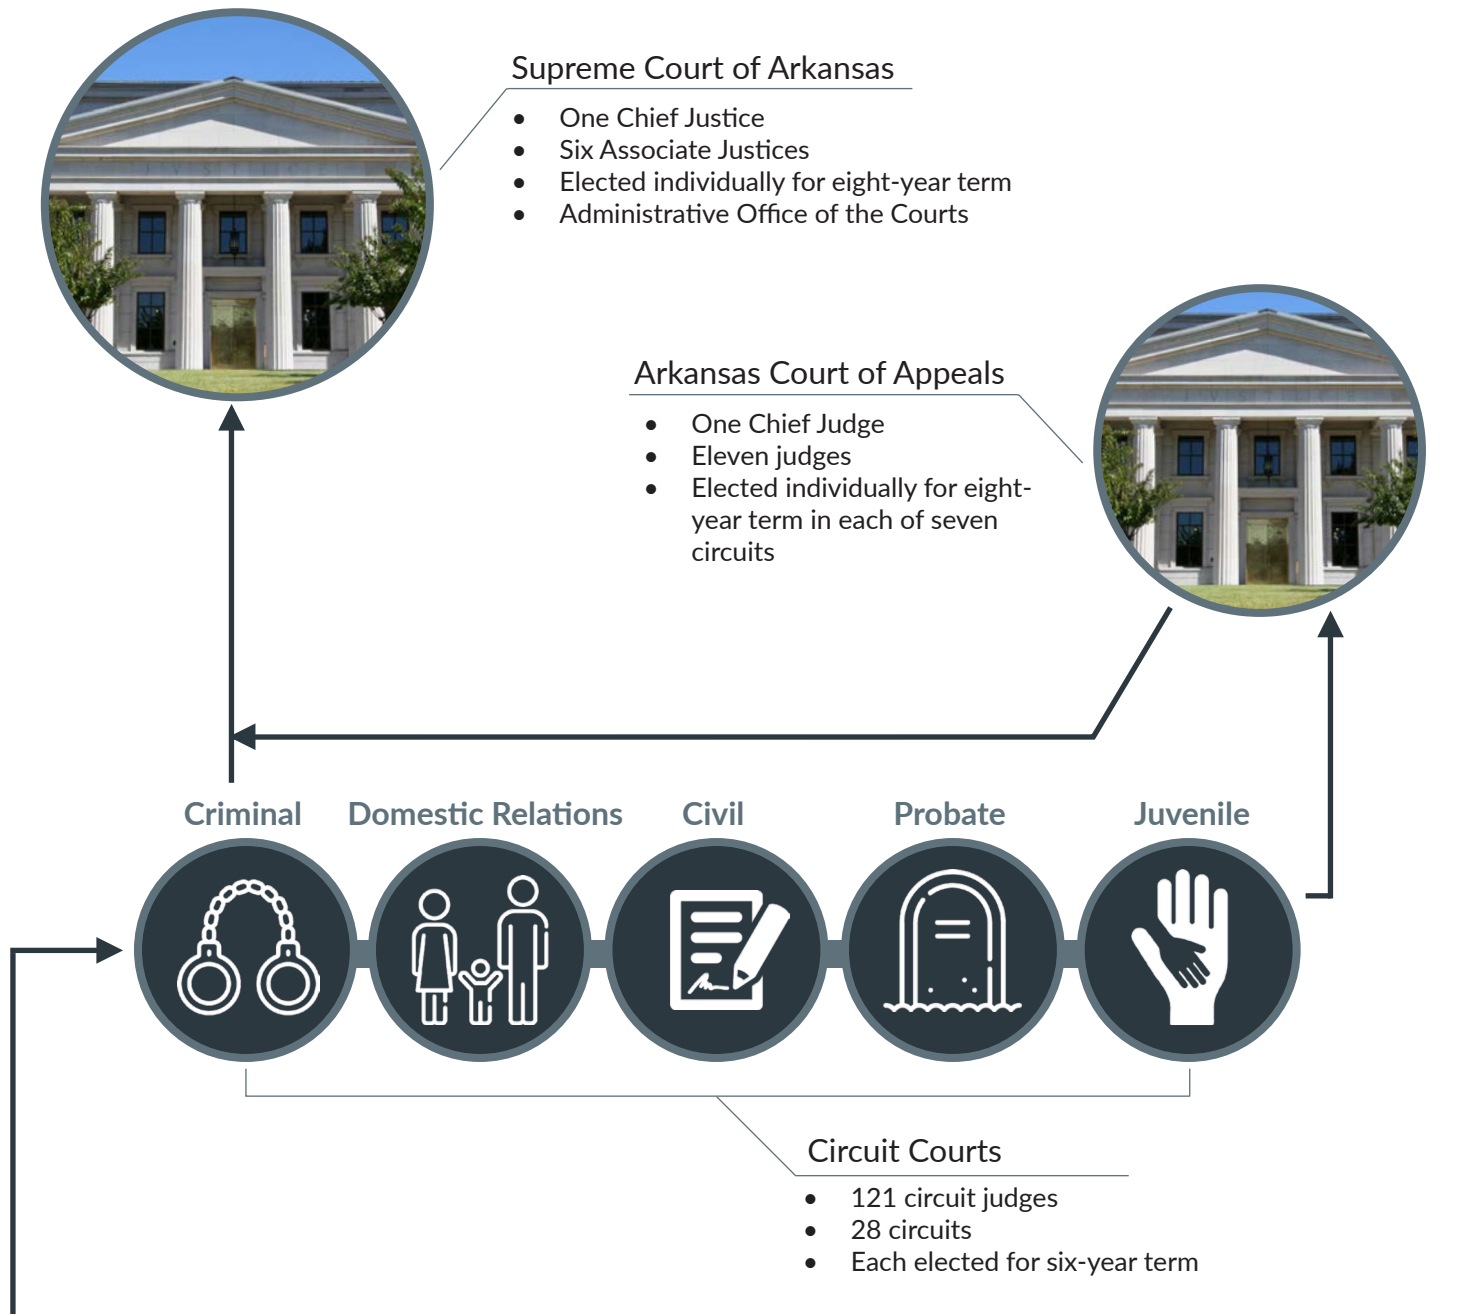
Supreme Court of Arkansas

- One Chief Justice
- Six Associate Justices
- Elected individually for eight-year term
- Administrative Office of the Courts

Arkansas Court of Appeals

- One Chief Judge
- Eleven judges
- Elected individually for eight-year term in each of seven circuits

Criminal

Domestic Relations

Civil

Probate

Juvenile

Circuit Courts

- 121 circuit judges
- 28 circuits
- Each elected for six-year term